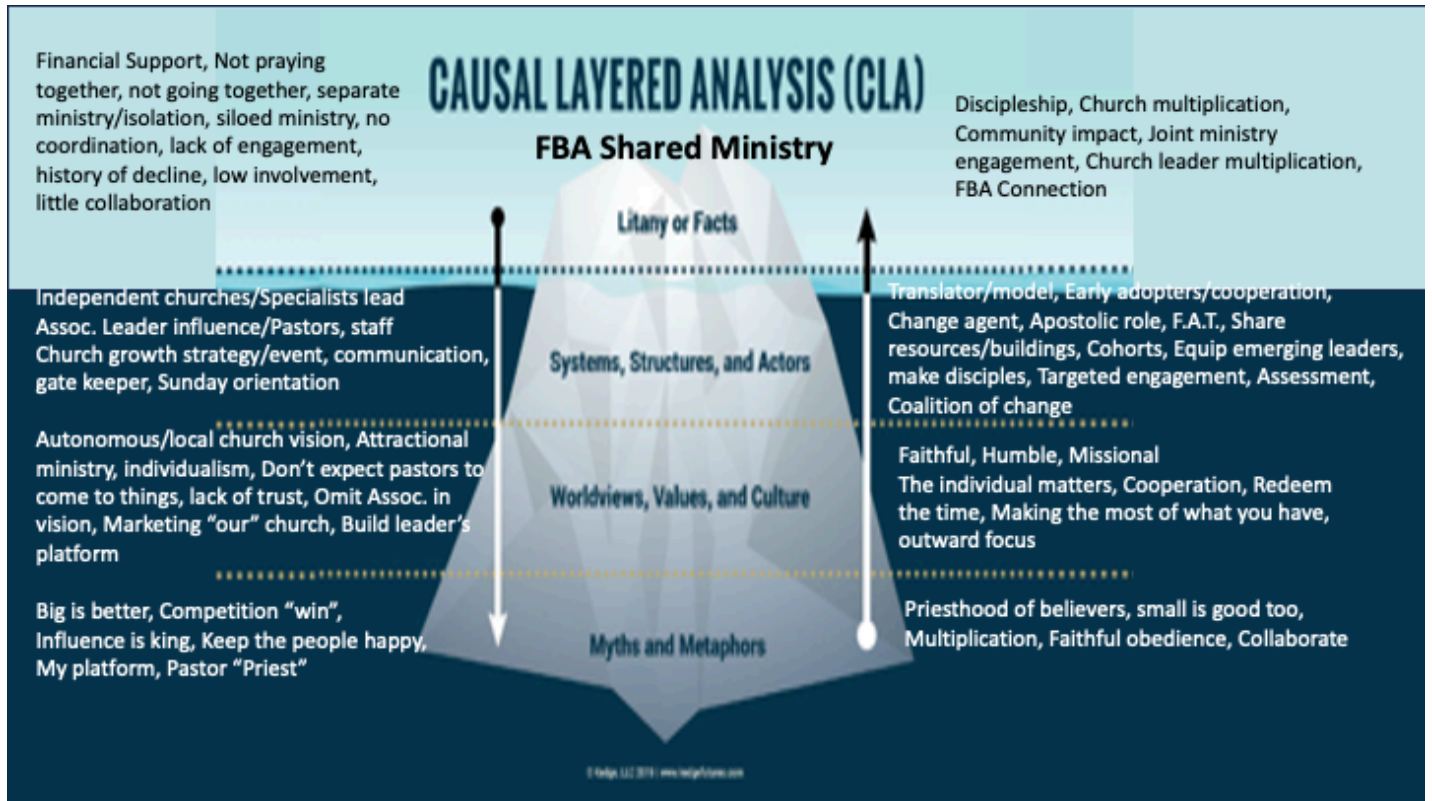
CAUSAL LAYERED ANALYSIS (CLA)

FBA Shared Ministry

Financial Support, Not praying together, not going together, separate ministry/isolation, siloed ministry, no coordination, lack of engagement, history of decline, low involvement, little collaboration

Discipleship, Church multiplication, Community impact, Joint ministry engagement, Church leader multiplication, FBA Connection

Litany or Facts

Independent churches/Specialists lead Assoc. Leader influence/Pastors, staff Church growth strategy/event, communication, gate keeper, Sunday orientation

Systems, Structures, and Actors

Translator/model, Early adopters/cooperation, Change agent, Apostolic role, F.A.T., Share resources/buildings, Cohorts, Equip emerging leaders, make disciples, Targeted engagement, Assessment, Coalition of change

Autonomous/local church vision, Attractional ministry, individualism, Don't expect pastors to come to things, lack of trust, Omit Assoc. in vision, Marketing "our" church, Build leader's platform

Worldviews, Values, and Culture

Faithful, Humble, Missional
The individual matters, Cooperation, Redeem the time, Making the most of what you have, outward focus

Big is better, Competition "win", Influence is king, Keep the people happy, My platform, Pastor "Priest"

Myths and Metaphors

Priesthood of believers, small is good too, Multiplication, Faithful obedience, Collaborate

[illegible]